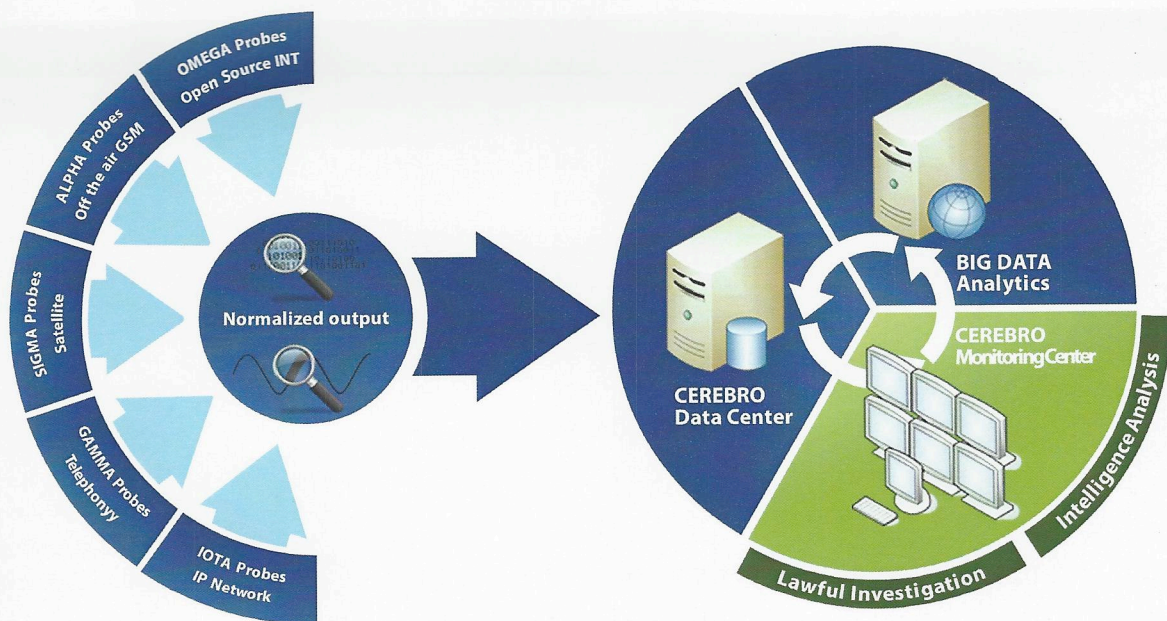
OMEGA Probes
Open Source INT

ALPHA Probes
Off the air GSM

SIGMA Probes
Satellite

GAMMA Probes
Telephonyy

IOTA Probes
IP Network

Normalized output

CEREBRO
Data Center

BIG DATA
Analytics

CEREBRO
MonitoringCenter

Lawful Investigation

Intelligence Analysis